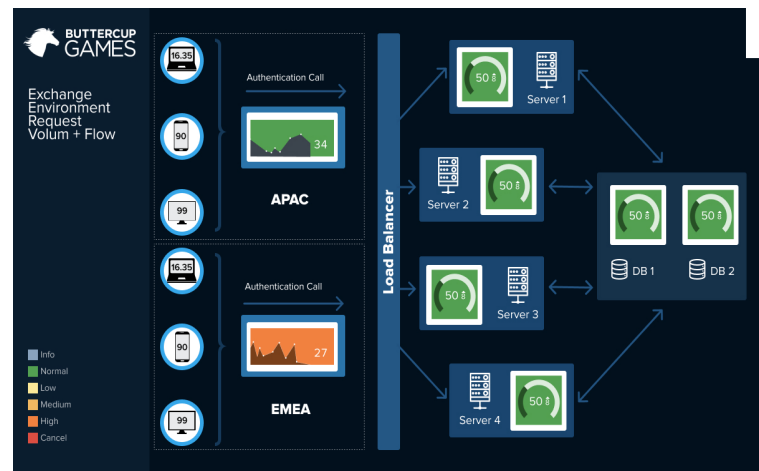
BUTTERCUP GAMES

Exchange Environment Request Volum + Flow

16.35

90

99

Authentication Call

34

APAC

16.35

90

99

Authentication Call

27

EMEA

Load Balancer

50

Server 1

Server 2

50

50

Server 3

Server 4

50

50

50

DB 1

DB 2

Info
Normal
Low
Medium
High
Cancel